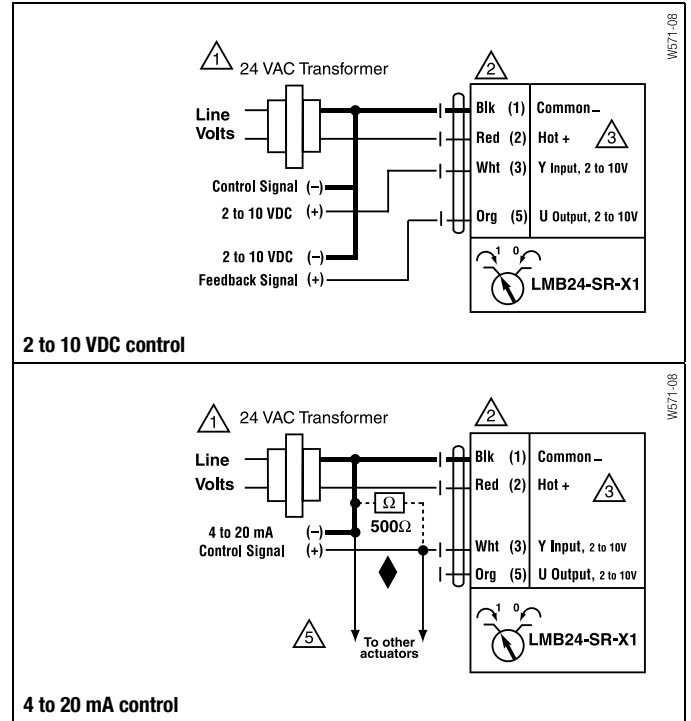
W571-08

1 24 VAC Transformer

2

Line Volts

Blk (1) Common –

Red (2) Hot + 3

Wht (3) Y Input, 2 to 10V

Org (5) U Output, 2 to 10V

Control Signal (–)
2 to 10 VDC (+)

2 to 10 VDC (–)
Feedback Signal (+)

1 0

LMB24-SR-X1

2 to 10 VDC control

W571-08

1 24 VAC Transformer

2

Line Volts

Blk (1) Common –

Red (2) Hot + 3

$\Omega$
$500\Omega$

4 to 20 mA (–)
Control Signal (+)

Wht (3) Y Input, 2 to 10V

Org (5) U Output, 2 to 10V

1 0

LMB24-SR-X1

5

To other actuators

4 to 20 mA control